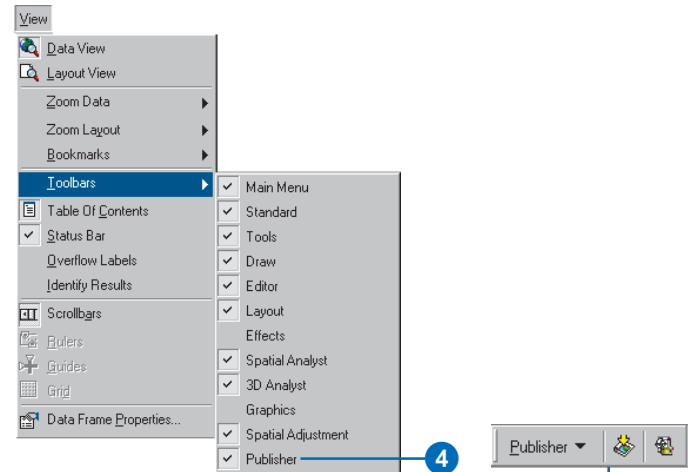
View

Data View
Layout View
Zoom Data
Zoom Layout
Bookmarks
Toolbars
Table Of Contents
Status Bar
Overflow Labels
Identify Results
Scrollbars
Rulers
Guides
Grid
Data Frame Properties...

Main Menu
Standard
Tools
Draw
Editor
Layout
Effects
Spatial Analyst
3D Analyst
Graphics
Spatial Adjustment
Publisher

4

Publisher